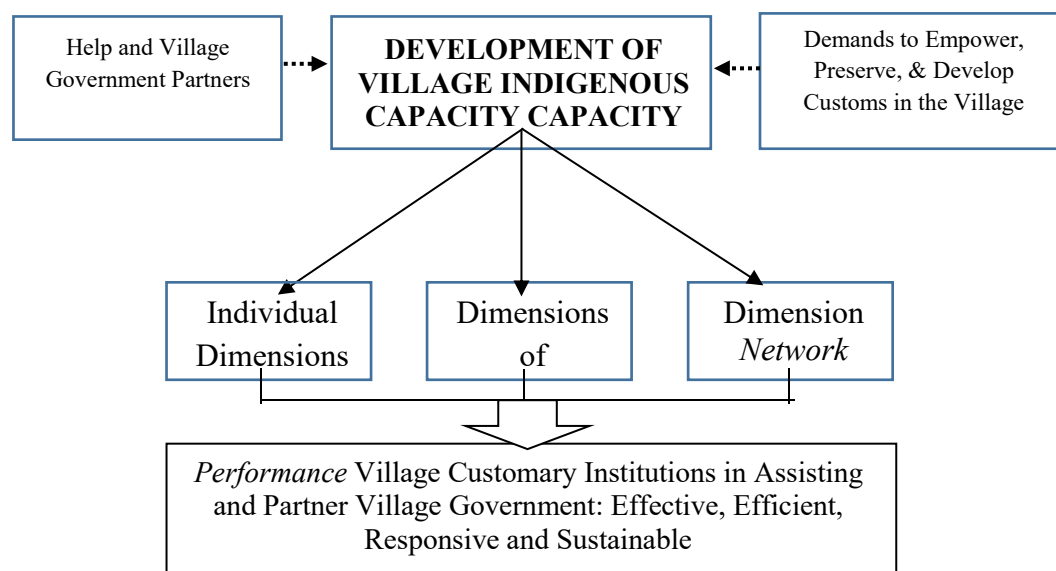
Help and Village Government Partners

DEVELOPMENT OF VILLAGE INDIGENOUS CAPACITY CAPACITY

Demands to Empower, Preserve, & Develop Customs in the Village

Individual Dimensions

Dimensions of

Dimension *Network*

*Performance* Village Customary Institutions in Assisting and Partner Village Government: Effective, Efficient, Responsive and Sustainable